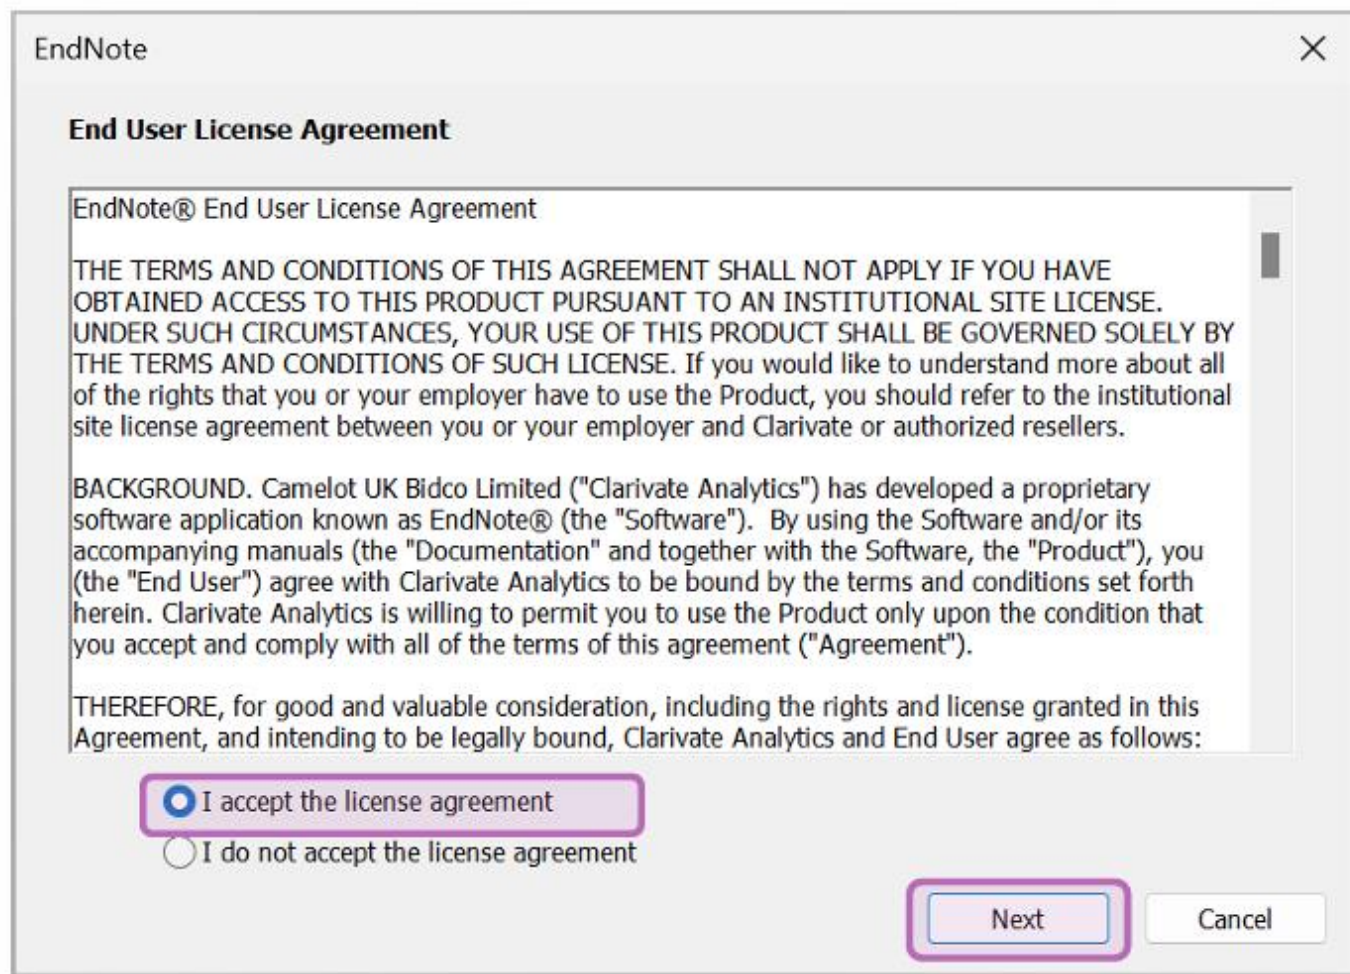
EndNote

End User License Agreement

EndNote® End User License Agreement

THE TERMS AND CONDITIONS OF THIS AGREEMENT SHALL NOT APPLY IF YOU HAVE OBTAINED ACCESS TO THIS PRODUCT PURSUANT TO AN INSTITUTIONAL SITE LICENSE. UNDER SUCH CIRCUMSTANCES, YOUR USE OF THIS PRODUCT SHALL BE GOVERNED SOLELY BY THE TERMS AND CONDITIONS OF SUCH LICENSE. If you would like to understand more about all of the rights that you or your employer have to use the Product, you should refer to the institutional site license agreement between you or your employer and Clarivate or authorized resellers.

BACKGROUND. Camelot UK Bidco Limited ("Clarivate Analytics") has developed a proprietary software application known as EndNote® (the "Software"). By using the Software and/or its accompanying manuals (the "Documentation" and together with the Software, the "Product"), you (the "End User") agree with Clarivate Analytics to be bound by the terms and conditions set forth herein. Clarivate Analytics is willing to permit you to use the Product only upon the condition that you accept and comply with all of the terms of this agreement ("Agreement").

THEREFORE, for good and valuable consideration, including the rights and license granted in this Agreement, and intending to be legally bound, Clarivate Analytics and End User agree as follows:

I accept the license agreement
I do not accept the license agreement

Next
Cancel